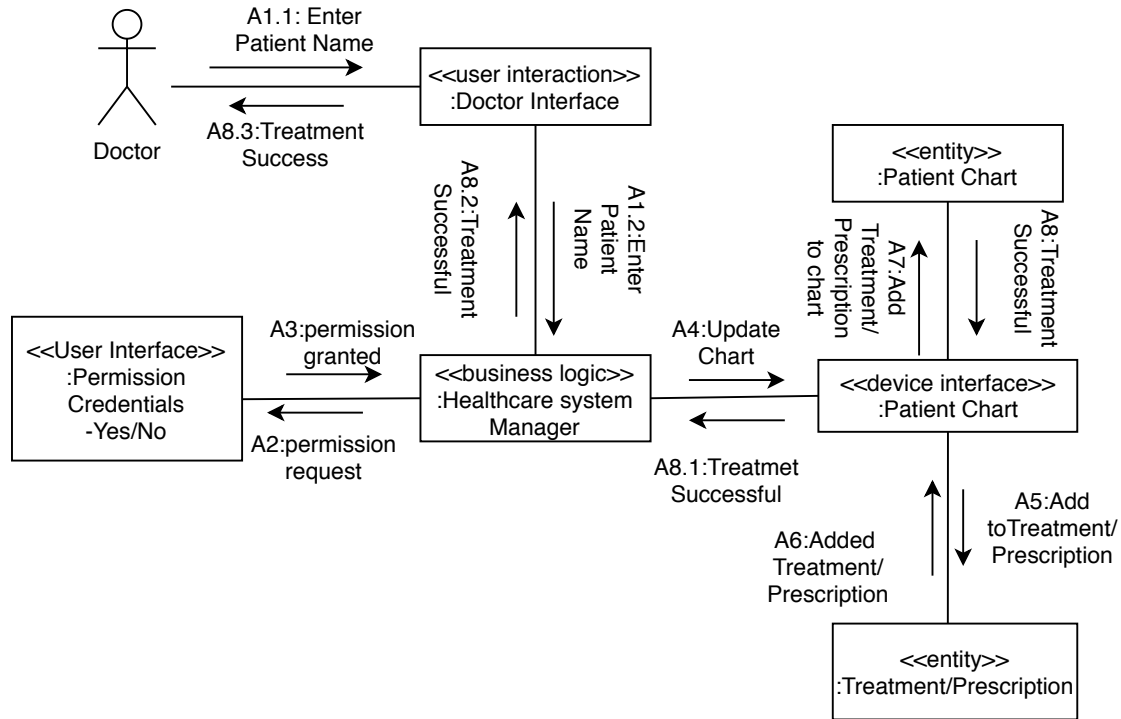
A1.1: Enter Patient Name

<<user interaction>>
:Doctor Interface

Doctor

A8.3:Treatment Success

<<entity>>
:Patient Chart

A8.2:Treatment Successful

A1.2:Enter Patient Name

A7:Add Treatment/ Prescription to chart

A8:Treatment Successful

<<User Interface>>
:Permission Credentials
-Yes/No

A3:permission granted

<<business logic>>
:Healthcare system Manager

A4:Update Chart

<<device interface>>
:Patient Chart

A2:permission request

A8.1:Treatmet Successful

A5:Add toTreatment/ Prescription

A6:Added Treatment/ Prescription

<<entity>>
:Treatment/Prescription